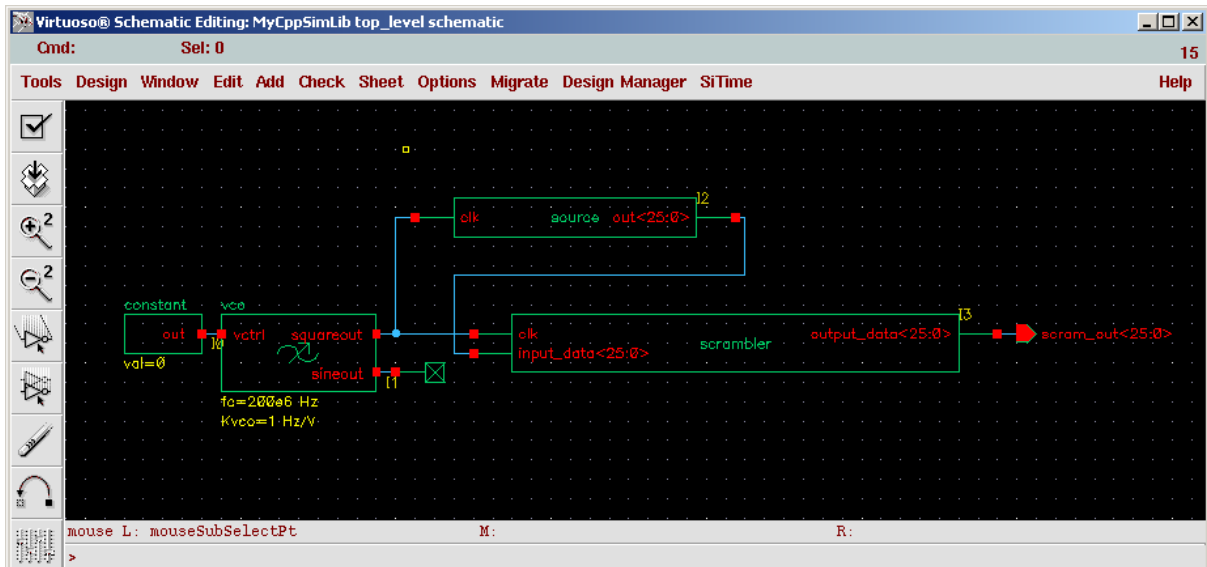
Virtuoso® Schematic Editing: MyCppSimLib top_level schematic

Cmd: Sel: 0 15

Tools Design Window Edit Add Check Sheet Options Migrate Design Manager SiTime Help

2

2

I2

clk source out<25:0>

constant vco

out I0 vctrl squareout

val=0 sineout I1

fc=200e6 Hz

Kvco=1 Hz/V

I3

clk

input_data<25:0> scrambler output_data<25:0> scram_out<25:0>

mouse L: mouseSubSelectPt M: R:

>